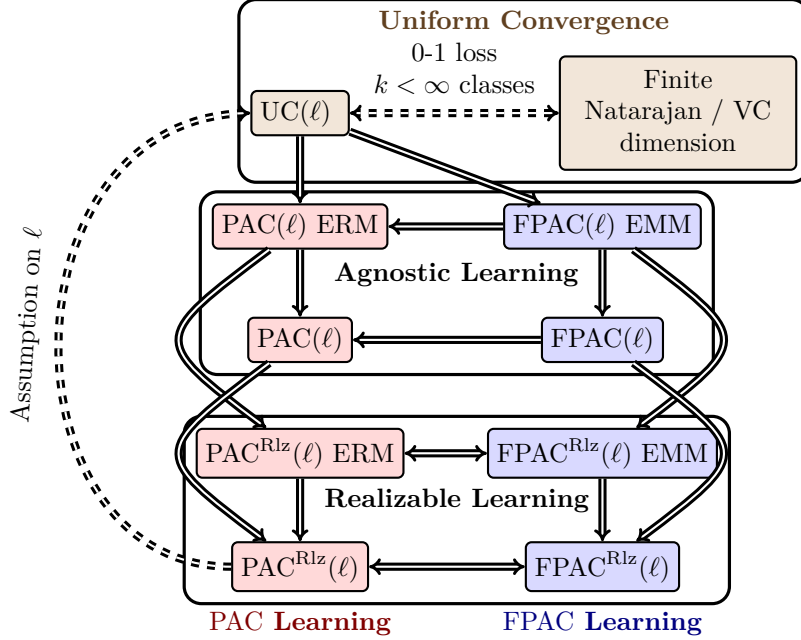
Uniform Convergence

0-1 loss

$k < \infty$ classes

UC($\ell$)

Finite Natarajan / VC dimension

Assumption on $\ell$

PAC($\ell$) ERM

FPAC($\ell$) EMM

Agnostic Learning

PAC($\ell$)

FPAC($\ell$)

PAC$^{\text{Rlz}}$($\ell$) ERM

FPAC$^{\text{Rlz}}$($\ell$) EMM

Realizable Learning

PAC$^{\text{Rlz}}$($\ell$)

FPAC$^{\text{Rlz}}$($\ell$)

PAC Learning

FPAC Learning